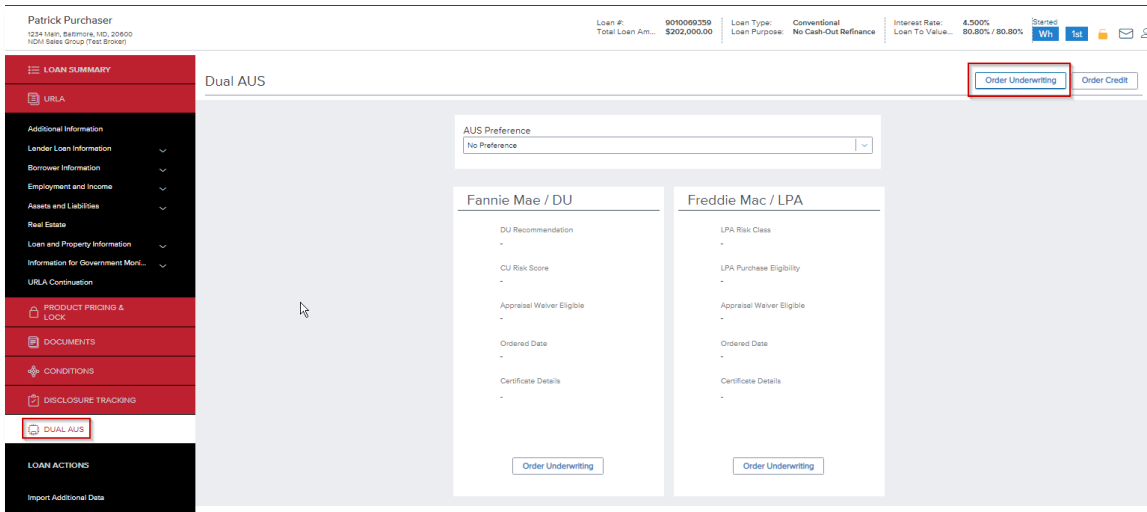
Patrick Purchaser
1234 Main, Baltimore, MD, 20600
NDM Sales Group (Test Broker)

Loan #: 9010069359
Total Loan Am... $202,000.00

Loan Type: Conventional
Loan Purpose: No Cash-Out Refinance

Interest Rate: 4.500%
Loan To Value... 80.80% / 80.80%

Started
Wh 1st

LOAN SUMMARY
URLA
Additional Information
Lender Loan Information
Borrower Information
Employment and Income
Assets and Liabilities
Real Estate
Loan and Property Information
Information for Government Moni...
URLA Continuation
PRODUCT PRICING & LOCK
DOCUMENTS
CONDITIONS
DISCLOSURE TRACKING
DUAL AUS
LOAN ACTIONS
Import Additional Data

Dual AUS

Order Underwriting
Order Credit

AUS Preference
No Preference

Fannie Mae / DU
DU Recommendation
-
CU Risk Score
-
Appraisal Waiver Eligible
-
Ordered Date
-
Certificate Details
-
Order Underwriting

Freddie Mac / LPA
LPA Risk Class
-
LPA Purchase Eligibility
-
Appraisal Waiver Eligible
-
Ordered Date
-
Certificate Details
-
Order Underwriting